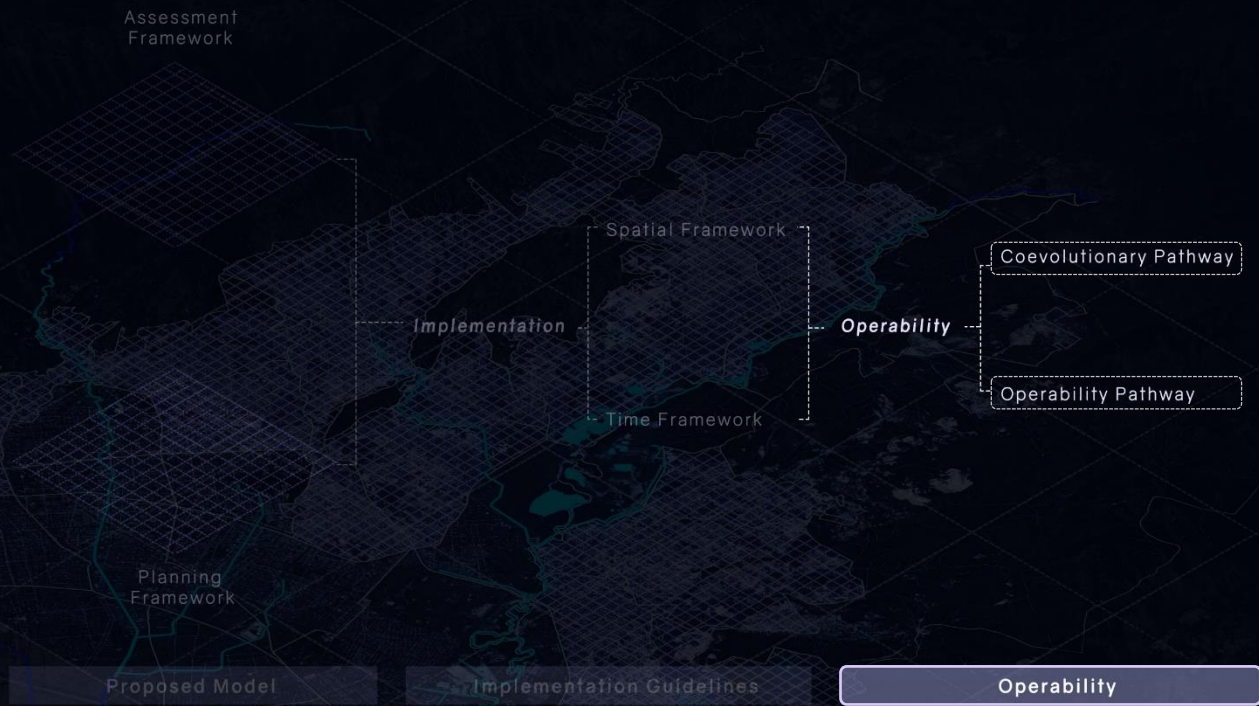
Assessment Framework

Implementation

Spatial Framework

Time Framework

Operability

Coevolutionary Pathway

Operability Pathway

Planning Framework

Proposed Model

Implementation Guidelines

Operability